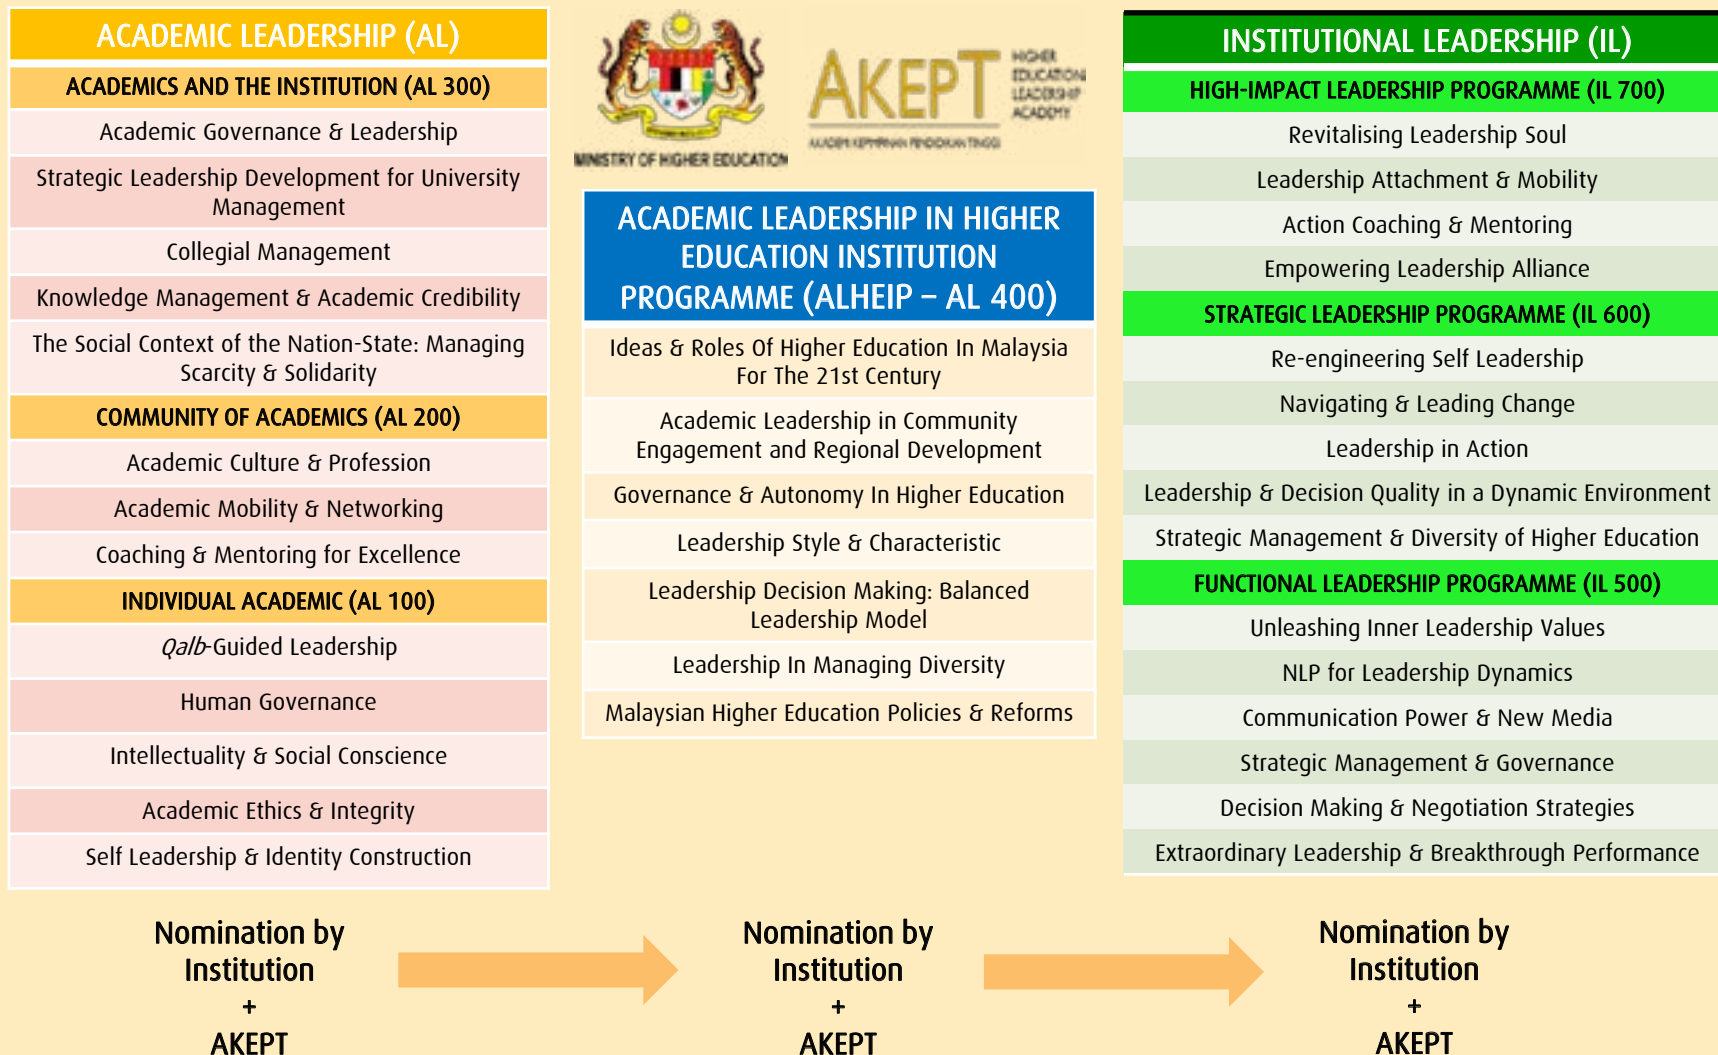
ACADEMIC LEADERSHIP (AL)

ACADEMICS AND THE INSTITUTION (AL 300)

Academic Governance & Leadership

Strategic Leadership Development for University Management

Collegial Management

Knowledge Management & Academic Credibility

The Social Context of the Nation-State: Managing Scarcity & Solidarity

COMMUNITY OF ACADEMICS (AL 200)

Academic Culture & Profession

Academic Mobility & Networking

Coaching & Mentoring for Excellence

INDIVIDUAL ACADEMIC (AL 100)

*Qalb*-Guided Leadership

Human Governance

Intellectuality & Social Conscience

Academic Ethics & Integrity

Self Leadership & Identity Construction

MINISTRY OF HIGHER EDUCATION

AKEPT HIGHER EDUCATION LEADERSHIP ACADEMY

AKADEMI KEPIMPINAN PENDIDIKAN TINGGI

ACADEMIC LEADERSHIP IN HIGHER EDUCATION INSTITUTION PROGRAMME (ALHEIP – AL 400)

Ideas & Roles Of Higher Education In Malaysia For The 21st Century

Academic Leadership in Community Engagement and Regional Development

Governance & Autonomy In Higher Education

Leadership Style & Characteristic

Leadership Decision Making: Balanced Leadership Model

Leadership In Managing Diversity

Malaysian Higher Education Policies & Reforms

INSTITUTIONAL LEADERSHIP (IL)

HIGH-IMPACT LEADERSHIP PROGRAMME (IL 700)

Revitalising Leadership Soul

Leadership Attachment & Mobility

Action Coaching & Mentoring

Empowering Leadership Alliance

STRATEGIC LEADERSHIP PROGRAMME (IL 600)

Re-engineering Self Leadership

Navigating & Leading Change

Leadership in Action

Leadership & Decision Quality in a Dynamic Environment

Strategic Management & Diversity of Higher Education

FUNCTIONAL LEADERSHIP PROGRAMME (IL 500)

Unleashing Inner Leadership Values

NLP for Leadership Dynamics

Communication Power & New Media

Strategic Management & Governance

Decision Making & Negotiation Strategies

Extraordinary Leadership & Breakthrough Performance

Nomination by Institution + AKEPT

Nomination by Institution + AKEPT

Nomination by Institution + AKEPT